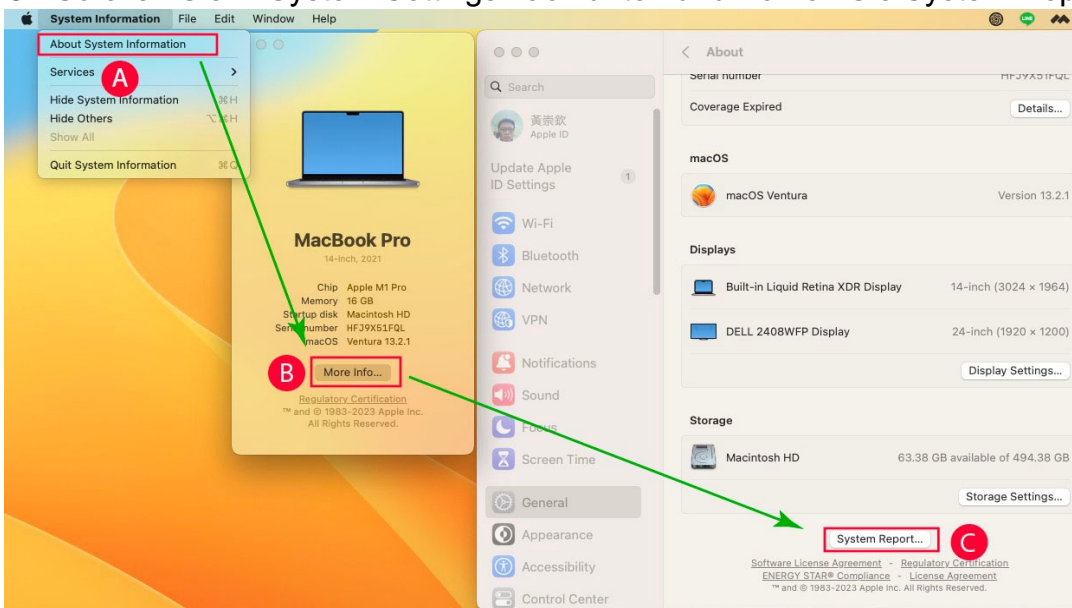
System Information File Edit Window Help

About System Information
Services
A
Hide System Information ⌘H
Hide Others ⌥⌘H
Show All
Quit System Information ⌘Q

MacBook Pro
14-inch, 2021
Chip Apple M1 Pro
Memory 16 GB
Startup disk Macintosh HD
Serial number HFJ9X51FQL
macOS Ventura 13.2.1
B
More Info...
Regulatory Certification
™ and © 1983-2023 Apple Inc.
All Rights Reserved.

Search
黃宗欽
Apple ID
Update Apple ID Settings 1
Wi-Fi
Bluetooth
Network
VPN
Notifications
Sound
Focus
Screen Time
General
Appearance
Accessibility
Control Center

About
Serial number HFJ9X51FQL
Coverage Expired Details...
macOS
macOS Ventura Version 13.2.1
Displays
Built-in Liquid Retina XDR Display 14-inch (3024 × 1964)
DELL 2408WFP Display 24-inch (1920 × 1200)
Display Settings...
Storage
Macintosh HD 63.38 GB available of 494.38 GB
Storage Settings...
System Report...
C
Software License Agreement - Regulatory Certification
ENERGY STAR® Compliance - License Agreement
™ and © 1983-2023 Apple Inc. All Rights Reserved.